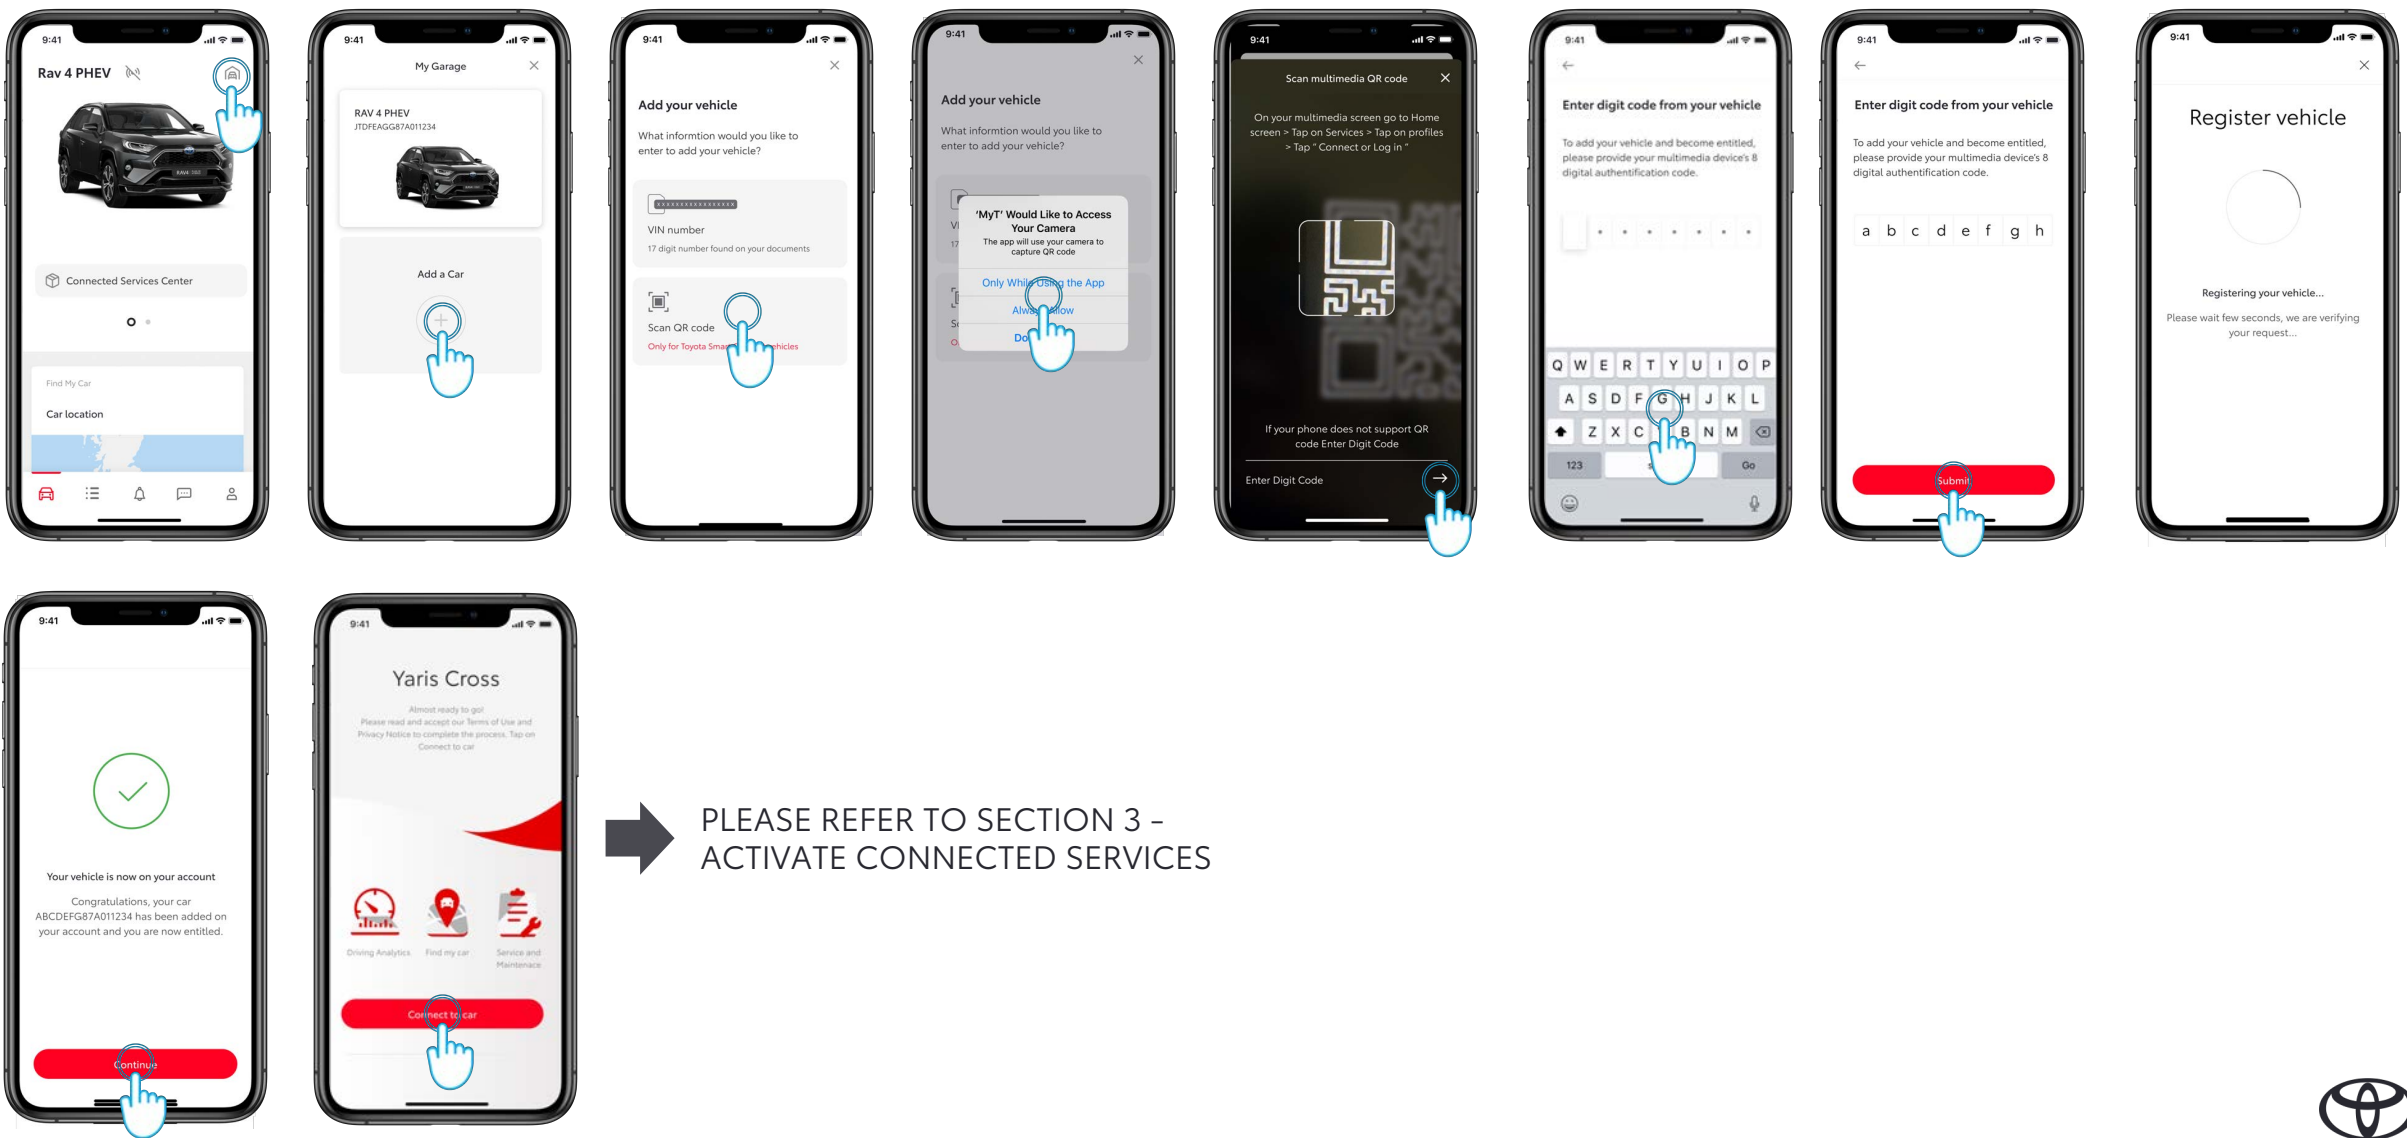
9:41
Rav 4 PHEV
Connected Services Center
Find My Car
Car location

9:41
My Garage
RAV 4 PHEV
JTDFEAGG87A011234
Add a Car

9:41
Add your vehicle
What informtion would you like to enter to add your vehicle?
VIN number
17 digit number found on your documents
Scan QR code
Only for Toyota Sma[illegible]ehicles

9:41
Add your vehicle
What informtion would you like to enter to add your vehicle?
'MyT' Would Like to Access Your Camera
The app will use your camera to capture QR code
Only While Using the App
Always Allow
Do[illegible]

9:41
Scan multimedia QR code
On your multimedia screen go to Home screen > Tap on Services > Tap on profiles > Tap " Connect or Log in "
If your phone does not support QR code Enter Digit Code
Enter Digit Code

9:41
Enter digit code from your vehicle
To add your vehicle and become entitled, please provide your multimedia device's 8 digital authentification code.
Q W E R T Y U I O P
A S D F G H J K L
Z X C V B N M
123
Go

9:41
Enter digit code from your vehicle
To add your vehicle and become entitled, please provide your multimedia device's 8 digital authentification code.
a b c d e f g h
Submit

9:41
Register vehicle
Registering your vehicle...
Please wait few seconds, we are verifying your request...

9:41
Your vehicle is now on your account
Congratulations, your car ABCDEFG87A011234 has been added on your account and you are now entitled.
Continue

9:41
Yaris Cross
Almost ready to go!
Please read and accept our Terms of Use and Privacy Notice to complete the process. Tap on Connect to car
Driving Analytics
Find my car
Service and Maintenace
Connect to car

PLEASE REFER TO SECTION 3 – ACTIVATE CONNECTED SERVICES